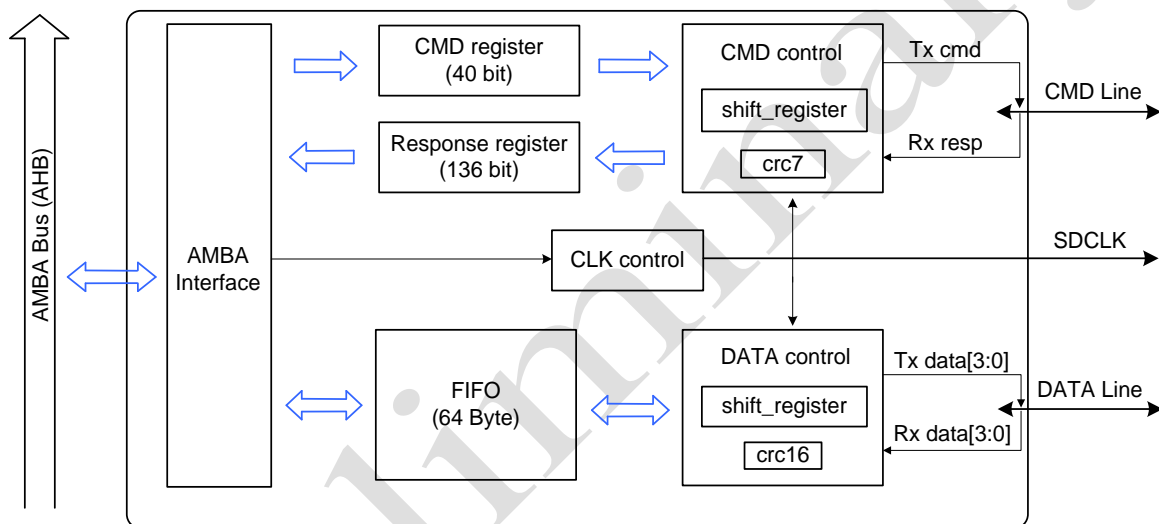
AMBA Bus (AHB)

AMBA Interface

CMD register (40 bit)

Response register (136 bit)

CMD control

shift_register

crc7

Tx cmd

Rx resp

CMD Line

CLK control

SDCLK

FIFO (64 Byte)

DATA control

shift_register

crc16

Tx data[3:0]

Rx data[3:0]

DATA Line